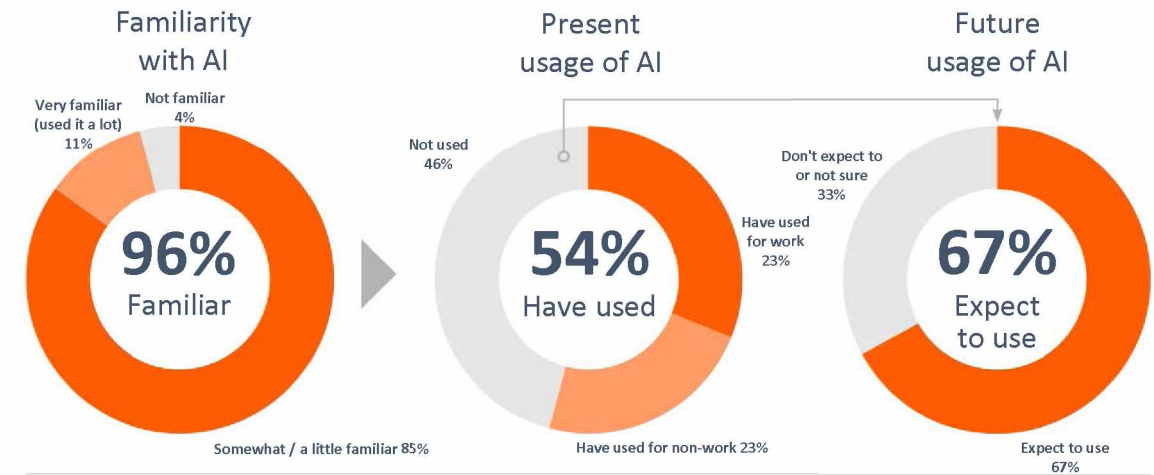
Familiarity with AI

Very familiar (used it a lot) 11%

Not familiar 4%

96% Familiar

Somewhat / a little familiar 85%

Present usage of AI

Not used 46%

54% Have used

Have used for work 23%

Have used for non-work 23%

Future usage of AI

Don't expect to or not sure 33%

67% Expect to use

Expect to use 67%